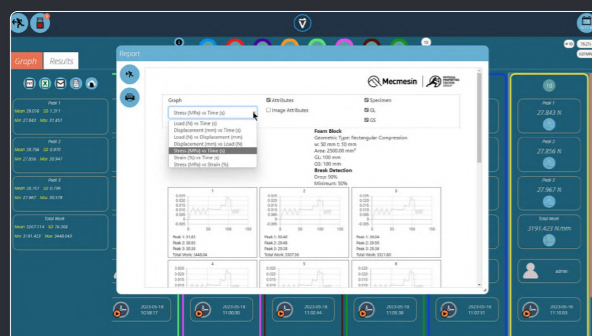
Graph
Results

Peak 1
Mean 29.518 SD 1.371
Min 27.843 Max 31.851

Peak 2
Mean 28.784 SD 0.970
Min 27.856 Max 30.947

Peak 3
Mean 28.767 SD 0.796
Min 27.967 Max 30.178

Total Work
Mean 3267.114 SD 76.368
Min 3191.423 Max 3448.043

Report

Mecmesin

Graph
Stress (MPa) vs Time (s)
Load (N) vs Time (s)
Displacement (mm) vs Time (s)
Load (N) vs Displacement (mm)
Displacement (mm) vs Load (N)
Stress (MPa) vs Time (s)
Strain (%) vs Time (s)
Stress (MPa) vs Strain (%)

Attributes
Image Attributes

Specimen
GL
GS

Foam Block
Geometric Type: Rectangular Compression
w: 50 mm t: 50 mm
Area: 2500.00 mm²
GL: 100 mm
GS: 100 mm
Break Detection
Drop: 50%
Minimum: 50%

Peak 1: 31.85
Peak 2: 30.95
Peak 3: 30.18
Total Work: 3448.04

Peak 1: 30.40
Peak 2: 29.46
Peak 3: 29.05
Total Work: 3307.56

Peak 1: 31.41
Peak 2: 28.58
Peak 3: 29.06
Total Work: 3321.60

4
5
6

Peak 1
27.843 N

Peak 2
27.856 N

Peak 3
27.967 N

Total Work
3191.423 N.mm

admin

2023-05-16 10:58:17
2023-05-16 11:00:30
2023-05-16 11:02:44
2023-05-16 11:04:55
2023-05-16 11:07:09
2023-05-16 11:09:26